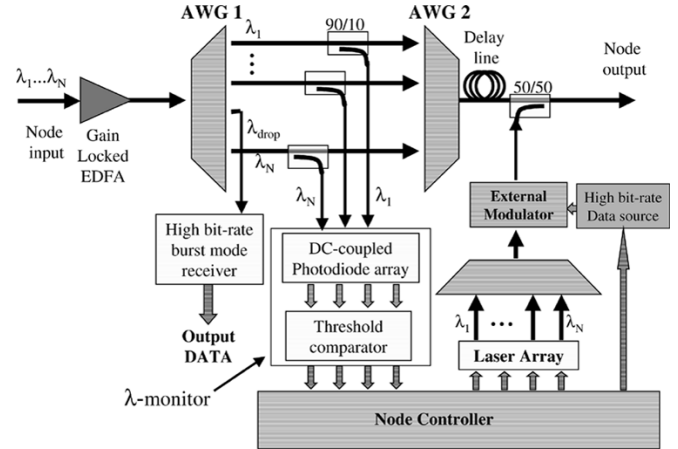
AWG 1

AWG 2

$\lambda_1 ... \lambda_N$

Node input

Gain Locked EDFA

$\lambda_1$

90/10

$\lambda_{drop}$

$\lambda_N$

$\lambda_N$

$\lambda_1$

Delay line

50/50

Node output

External Modulator

High bit-rate Data source

High bit-rate burst mode receiver

DC-coupled Photodiode array

Threshold comparator

Output DATA

$\lambda_1$

$\lambda_N$

Laser Array

$\lambda$-monitor

Node Controller